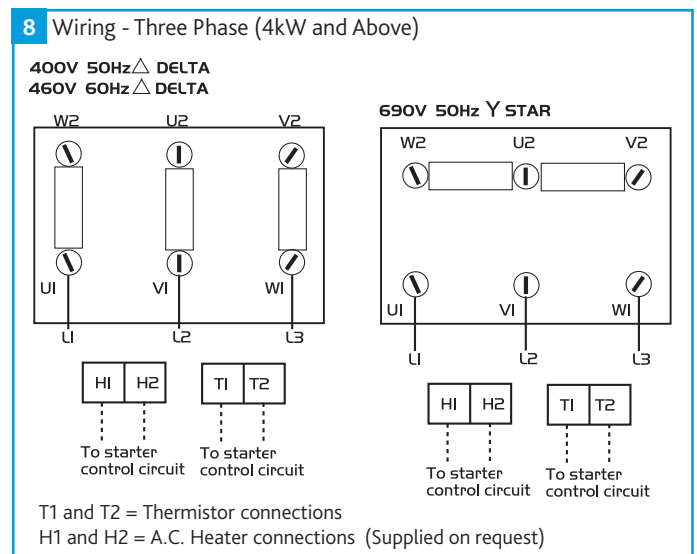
8 Wiring - Three Phase (4kW and Above)

400V 50Hz $\triangle$ DELTA
460V 60Hz $\triangle$ DELTA

W2 U2 V2

UI VI WI

LI L2 L3

HI H2
To starter control circuit

TI T2
To starter control circuit

690V 50Hz Y STAR

W2 U2 V2

UI VI WI

LI L2 L3

HI H2
To starter control circuit

TI T2
To starter control circuit

T1 and T2 = Thermistor connections
H1 and H2 = A.C. Heater connections (Supplied on request)